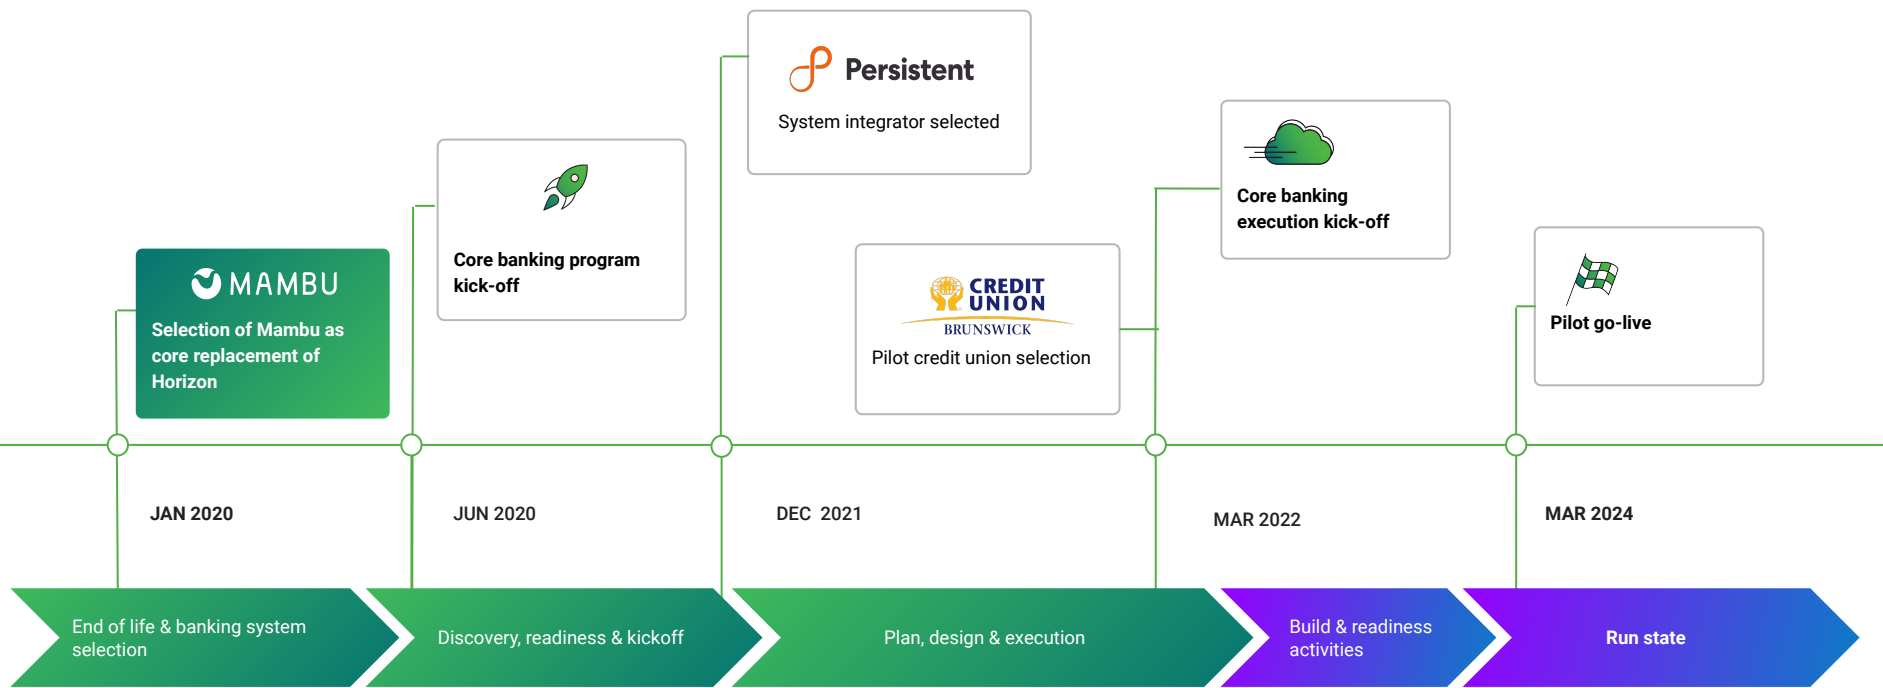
MAMBU

Selection of Mambu as core replacement of Horizon

Core banking program kick-off

Persistent

System integrator selected

CREDIT UNION
BRUNSWICK

Pilot credit union selection

Core banking execution kick-off

Pilot go-live

JAN 2020

JUN 2020

DEC 2021

MAR 2022

MAR 2024

End of life & banking system selection

Discovery, readiness & kickoff

Plan, design & execution

Build & readiness activities

Run state